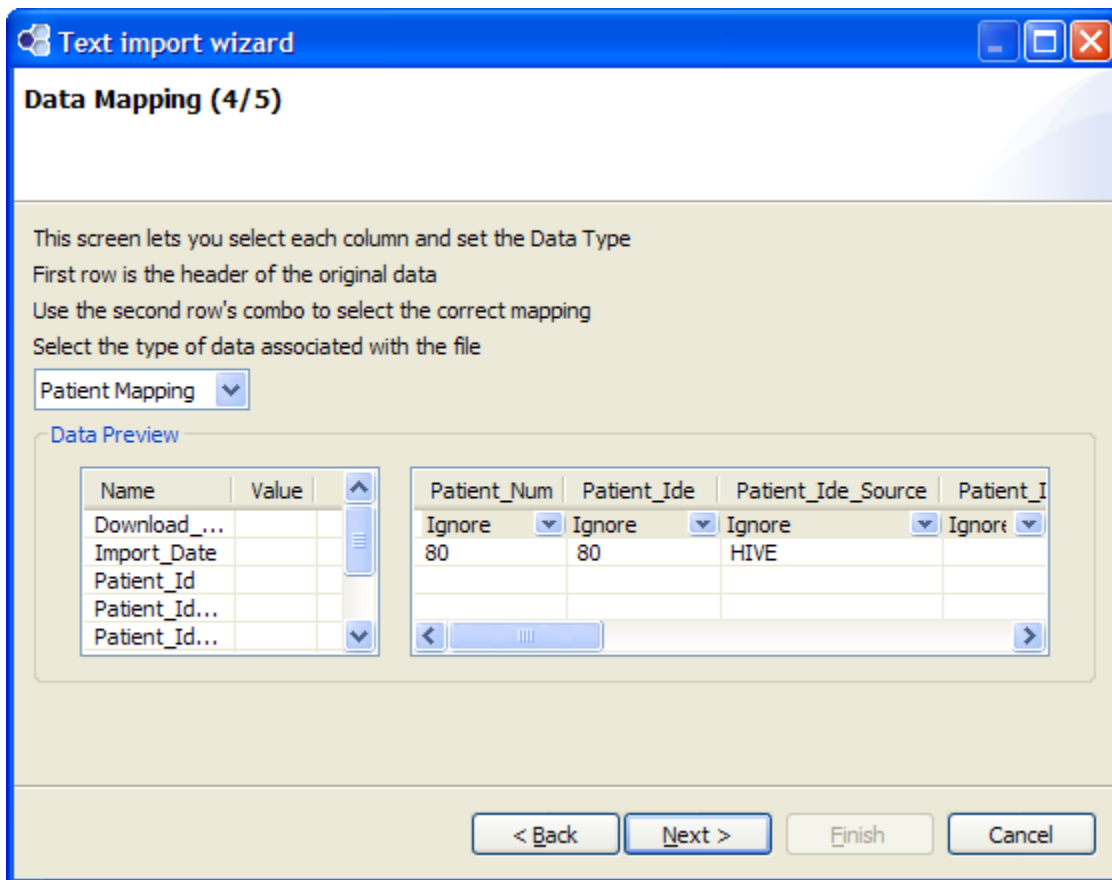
Text import wizard

Data Mapping (4/5)

This screen lets you select each column and set the Data Type
First row is the header of the original data
Use the second row's combo to select the correct mapping
Select the type of data associated with the file

Patient Mapping

Data Preview

| Name | Value |
|---|---|
| Download_... | |
| Import_Date | |
| Patient_Id | |
| Patient_Id... | |
| Patient_Id... | |

| Patient_Num | Patient_Ide | Patient_Ide_Source | Patient_I |
|---|---|---|---|
| Ignore | Ignore | Ignore | Ignor |
| 80 | 80 | HIVE | |

< Back   Next >   Finish   Cancel